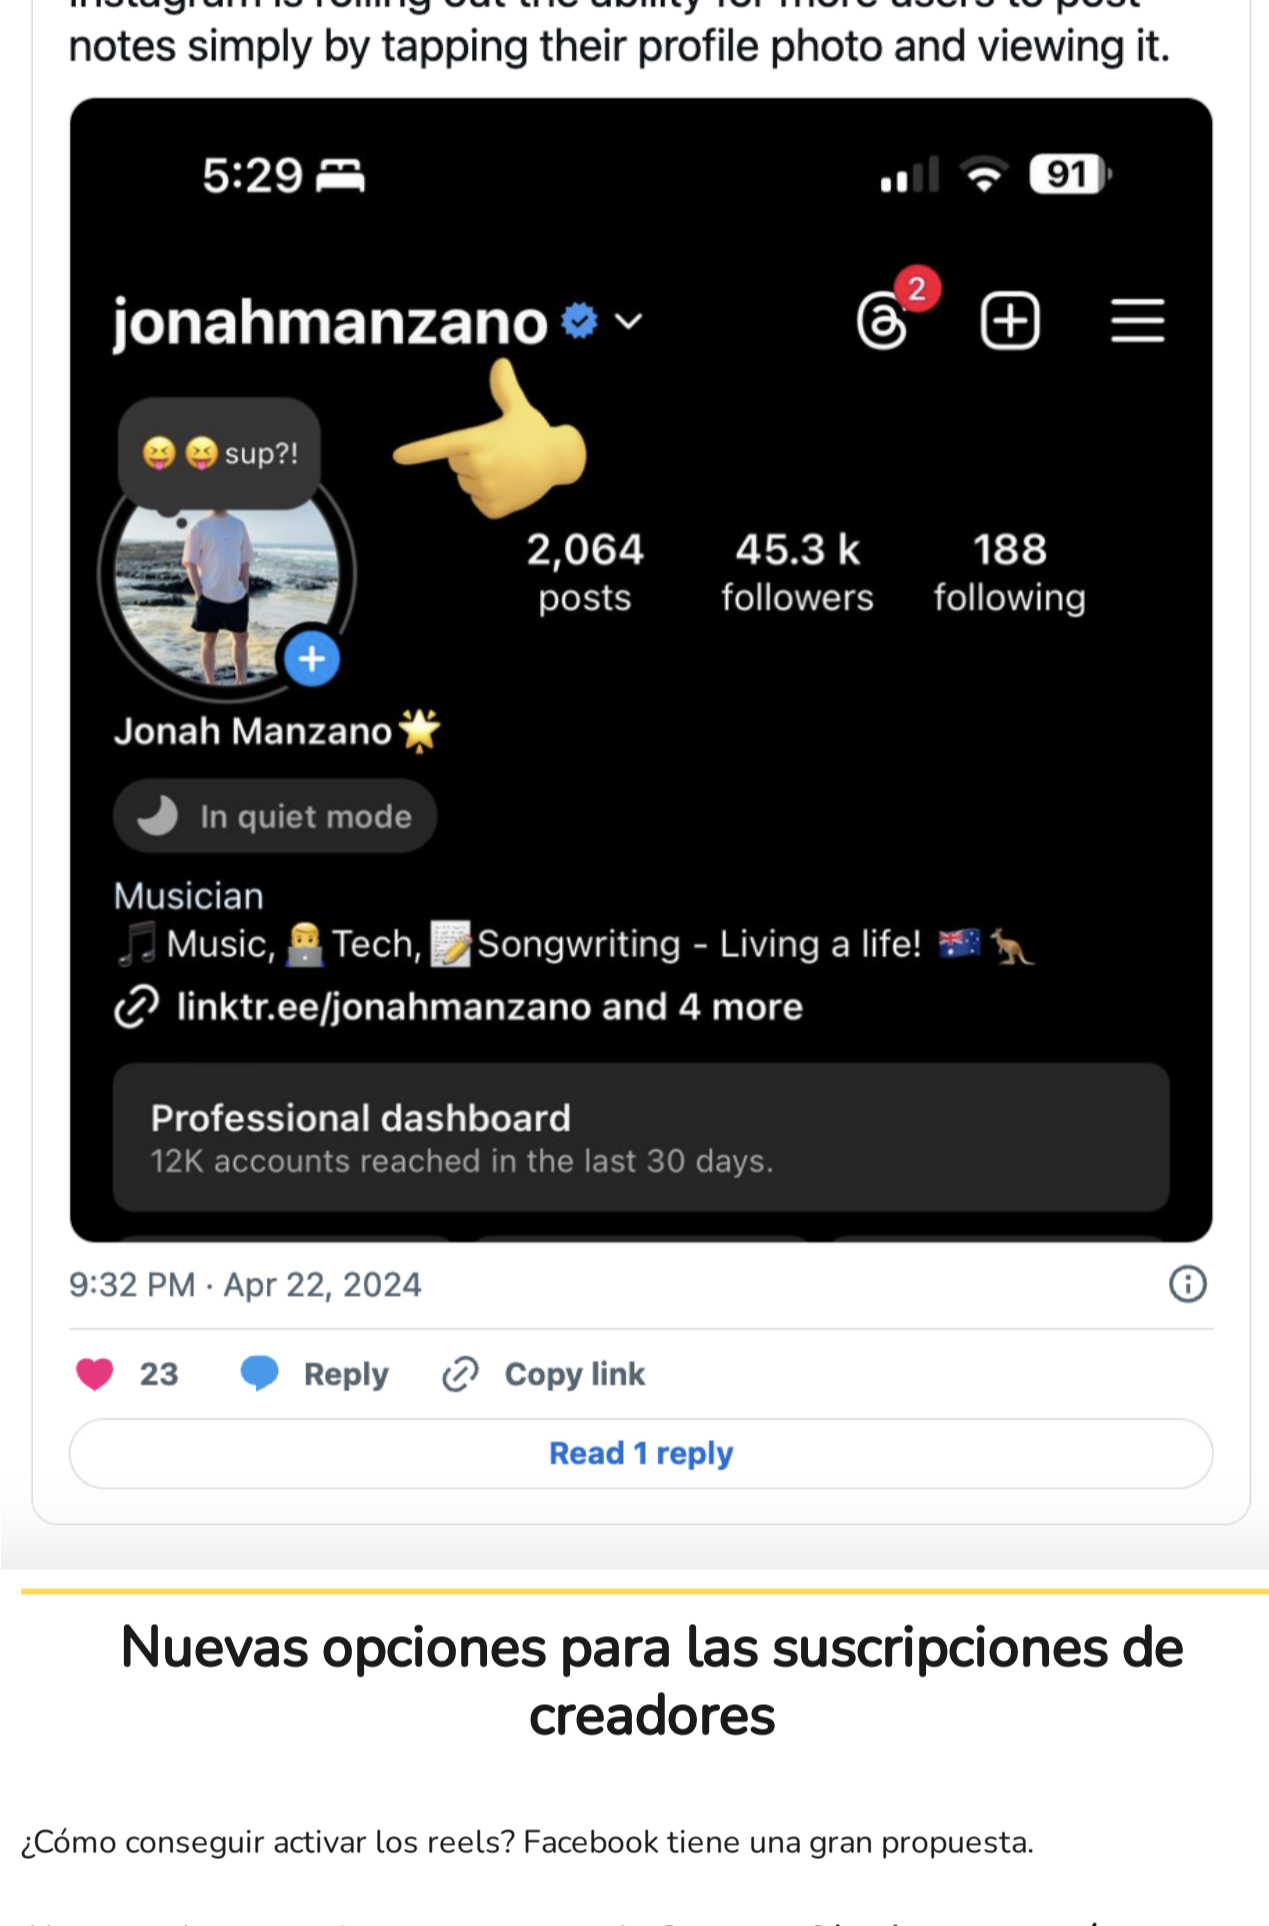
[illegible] notes simply by tapping their profile photo and viewing it.

5:29

91

jonahmanzano

2

😝😝 sup?!

2,064 posts

45.3 k followers

188 following

Jonah Manzano🌟

In quiet mode

Musician
🎵 Music, 👨‍💻 Tech, 📝 Songwriting - Living a life! 🇦🇺 🦘
linktr.ee/jonahmanzano and 4 more

Professional dashboard
12K accounts reached in the last 30 days.

9:32 PM · Apr 22, 2024

23 Reply Copy link

Read 1 reply

Nuevas opciones para las suscripciones de creadores

¿Cómo conseguir activar los reels? Facebook tiene una gran propuesta.

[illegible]